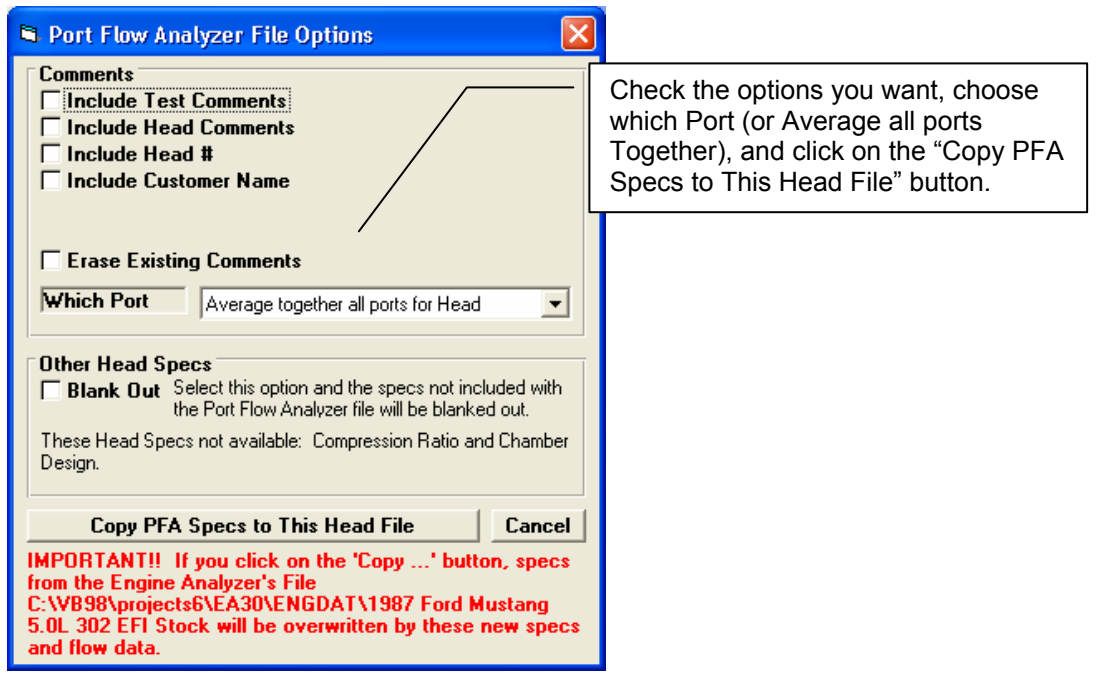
Port Flow Analyzer File Options

Comments

Include Test Comments

Include Head Comments

Include Head #

Include Customer Name

Erase Existing Comments

Which Port

Average together all ports for Head

Other Head Specs

Blank Out

Select this option and the specs not included with the Port Flow Analyzer file will be blanked out.

These Head Specs not available: Compression Ratio and Chamber Design.

Copy PFA Specs to This Head File

Cancel

IMPORTANT!! If you click on the 'Copy ...' button, specs from the Engine Analyzer's File C:\VB98\projects6\EA30\ENGDAT\1987 Ford Mustang 5.0L 302 EFI Stock will be overwritten by these new specs and flow data.

Check the options you want, choose which Port (or Average all ports Together), and click on the "Copy PFA Specs to This Head File" button.